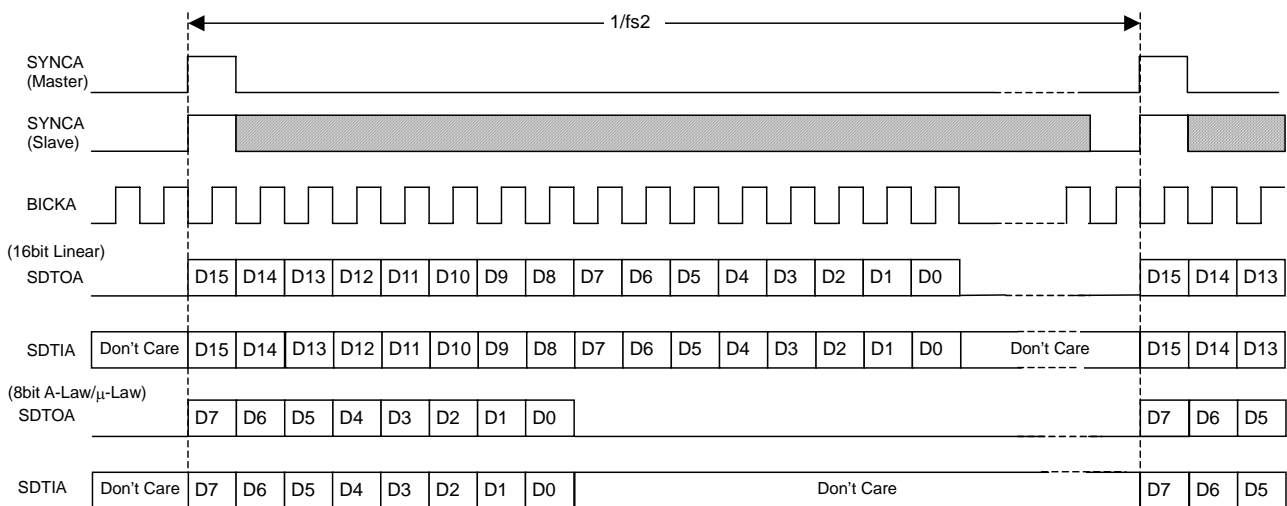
1/fs2

SYNCA (Master)

SYNCA (Slave)

BICKA

(16bit Linear)

SDTOA D15 D14 D13 D12 D11 D10 D9 D8 D7 D6 D5 D4 D3 D2 D1 D0 D15 D14 D13

SDTIA Don't Care D15 D14 D13 D12 D11 D10 D9 D8 D7 D6 D5 D4 D3 D2 D1 D0 Don't Care D15 D14 D13

(8bit A-Law/$\mu$-Law)

SDTOA D7 D6 D5 D4 D3 D2 D1 D0 D7 D6 D5

SDTIA Don't Care D7 D6 D5 D4 D3 D2 D1 D0 Don't Care D7 D6 D5